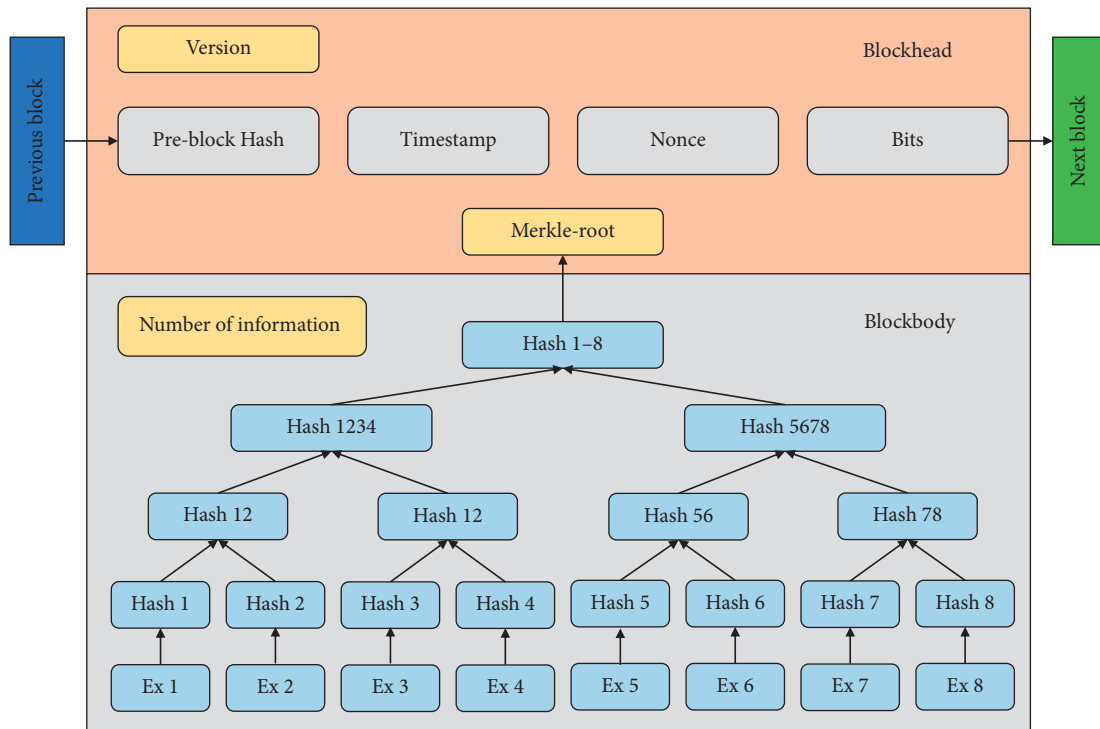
Previous block

Version

Blockhead

Pre-block Hash

Timestamp

Nonce

Bits

Next block

Merkle-root

Number of information

Blockbody

Hash 1–8

Hash 1234

Hash 5678

Hash 12

Hash 12

Hash 56

Hash 78

Hash 1

Hash 2

Hash 3

Hash 4

Hash 5

Hash 6

Hash 7

Hash 8

Ex 1

Ex 2

Ex 3

Ex 4

Ex 5

Ex 6

Ex 7

Ex 8